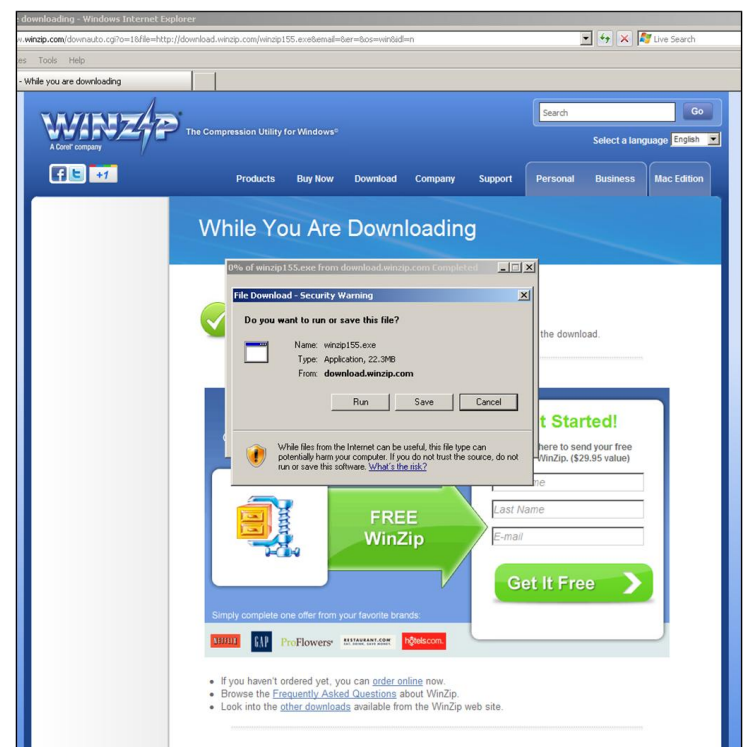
downloading - Windows Internet Explorer

v.winzip.com/downauto.cgi?o=1&file=http://download.winzip.com/winzip155.exe&email=&er=&os=win&idl=n

Live Search

es Tools Help

- While you are downloading

WINZIP
A Corel company
The Compression Utility for Windows®

Search
Go
Select a language English

+1

Products Buy Now Download Company Support Personal Business Mac Edition

While You Are Downloading

0% of winzip155.exe from download.winzip.com Completed

File Download - Security Warning

Do you want to run or save this file?

Name: winzip155.exe
Type: Application, 22.3MB
From: download.winzip.com

Run Save Cancel

While files from the Internet can be useful, this file type can potentially harm your computer. If you do not trust the source, do not run or save this software. What's the risk?

the download.

t Started!

here to send your free WinZip. ($29.95 value)

me

Last Name

E-mail

FREE WinZip

Get It Free

Simply complete one offer from your favorite brands:

NETFLIX GAP ProFlowers RESTAURANT.COM hotels.com

• If you haven't ordered yet, you can order online now.
• Browse the Frequently Asked Questions about WinZip.
• Look into the other downloads available from the WinZip web site.